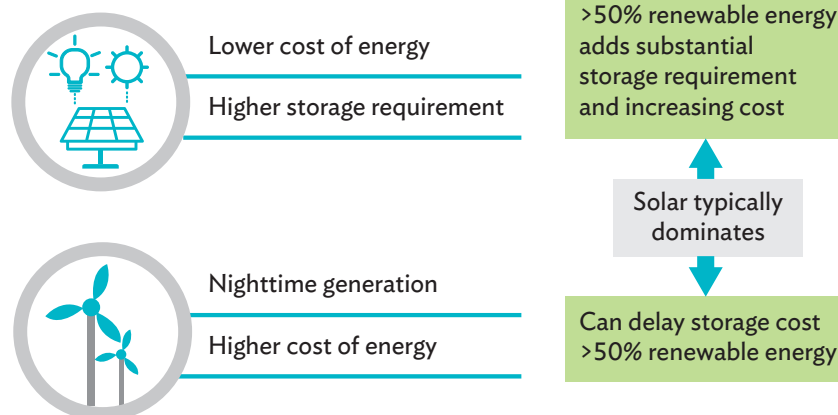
Lower cost of energy

Higher storage requirement

>50% renewable energy adds substantial storage requirement and increasing cost

Solar typically dominates

Nighttime generation

Higher cost of energy

Can delay storage cost >50% renewable energy